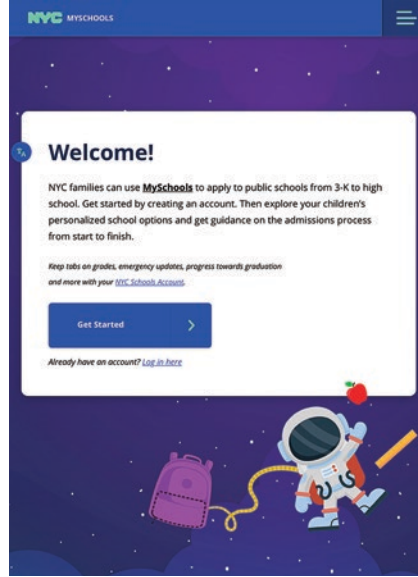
NYC MYSCHOOLS

Welcome!

NYC families can use MySchools to apply to public schools from 3-K to high school. Get started by creating an account. Then explore your children's personalized school options and get guidance on the admissions process from start to finish.

Keep tabs on grades, emergency updates, progress towards graduation and more with your NYC Schools Account.

Get Started

Already have an account? Log in here